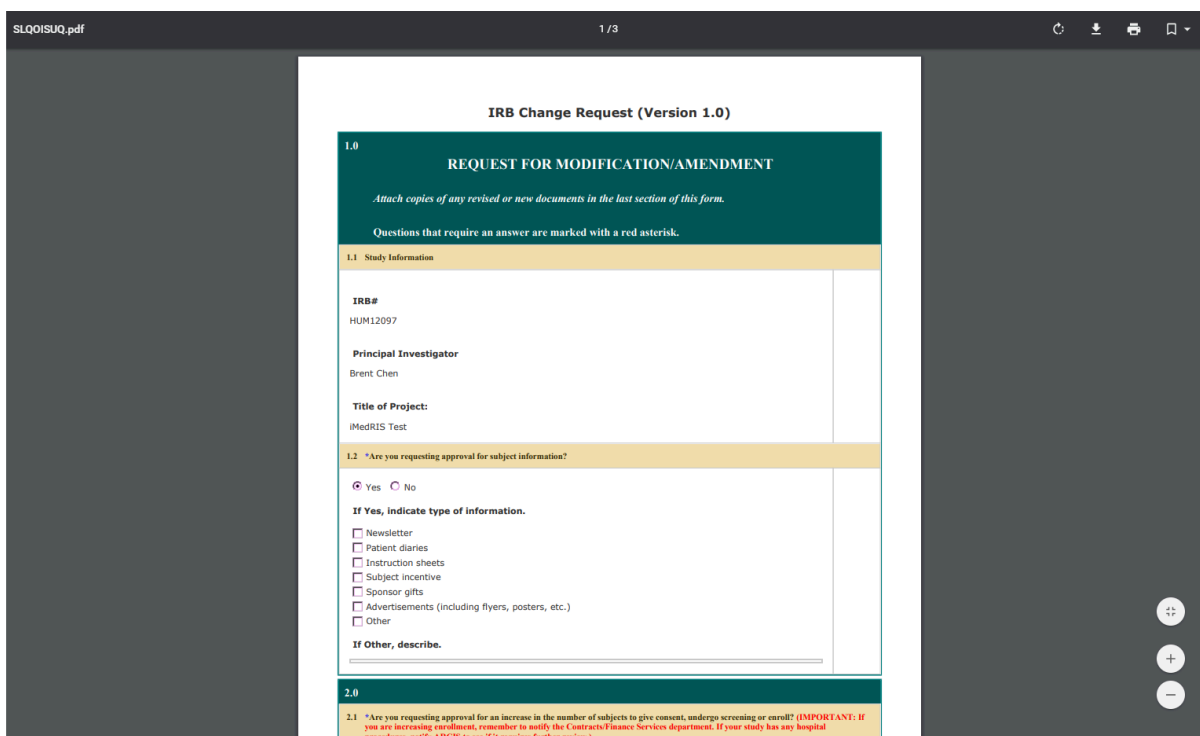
SLQOISUQ.pdf

1 / 3

IRB Change Request (Version 1.0)

1.0

REQUEST FOR MODIFICATION/AMENDMENT

Attach copies of any revised or new documents in the last section of this form.

Questions that require an answer are marked with a red asterisk.

1.1 Study Information

IRB#

HUM12097

Principal Investigator

Brent Chen

Title of Project:

iMedRIS Test

1.2 *Are you requesting approval for subject information?

Yes No

If Yes, indicate type of information.

Newsletter
Patient diaries
Instruction sheets
Subject incentive
Sponsor gifts
Advertisements (including flyers, posters, etc.)
Other

If Other, describe.

2.0

2.1 *Are you requesting approval for an increase in the number of subjects to give consent, undergo screening or enroll? (IMPORTANT: If you are increasing enrollment, remember to notify the Contracts/Finance Services department. If your study has any hospital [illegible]